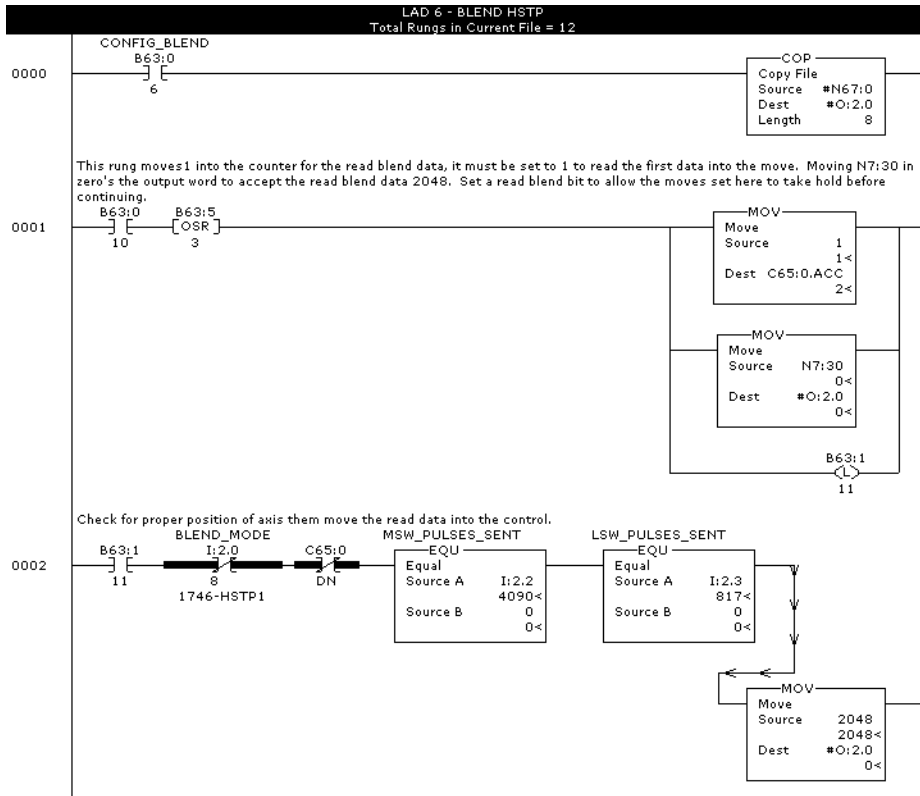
LAD 6 - BLEND HSTP
Total Rungs in Current File = 12

0000

CONFIG_BLEND
B63:0
6

COP
Copy File
Source #N67:0
Dest #O:2.0
Length 8

This rung moves1 into the counter for the read blend data, it must be set to 1 to read the first data into the move. Moving N7:30 in zero's the output word to accept the read blend data 2048. Set a read blend bit to allow the moves set here to take hold before continuing.

0001

B63:0
10

B63:5
OSR
3

MOV
Move
Source 1
1<
Dest C65:0.ACC
2<

MOV
Move
Source N7:30
0<
Dest #O:2.0
0<

B63:1
L
11

Check for proper position of axis them move the read data into the control.

0002

B63:1
11

BLEND_MODE
I:2.0
8
1746-HSTP1

C65:0
DN

MSW_PULSES_SENT
EQU
Equal
Source A I:2.2
4090<
Source B 0
0<

LSW_PULSES_SENT
EQU
Equal
Source A I:2.3
817<
Source B 0
0<

MOV
Move
Source 2048
2048<
Dest #O:2.0
0<